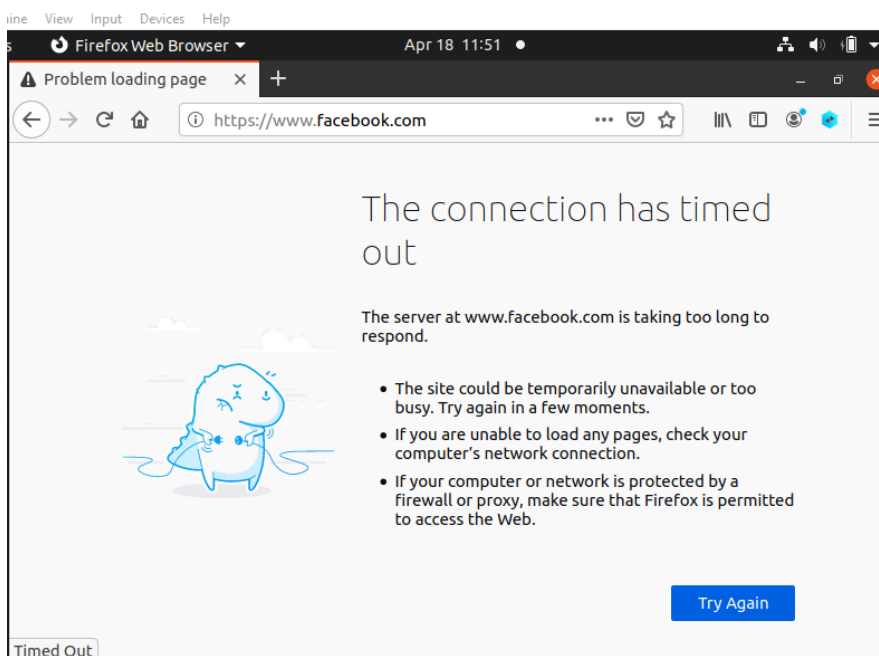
hine View Input Devices Help

s Firefox Web Browser ▾ Apr 18 11:51 ●

Problem loading page ×

https://www.facebook.com

The connection has timed out

The server at www.facebook.com is taking too long to respond.

- The site could be temporarily unavailable or too busy. Try again in a few moments.
- If you are unable to load any pages, check your computer's network connection.
- If your computer or network is protected by a firewall or proxy, make sure that Firefox is permitted to access the Web.

Try Again

Timed Out